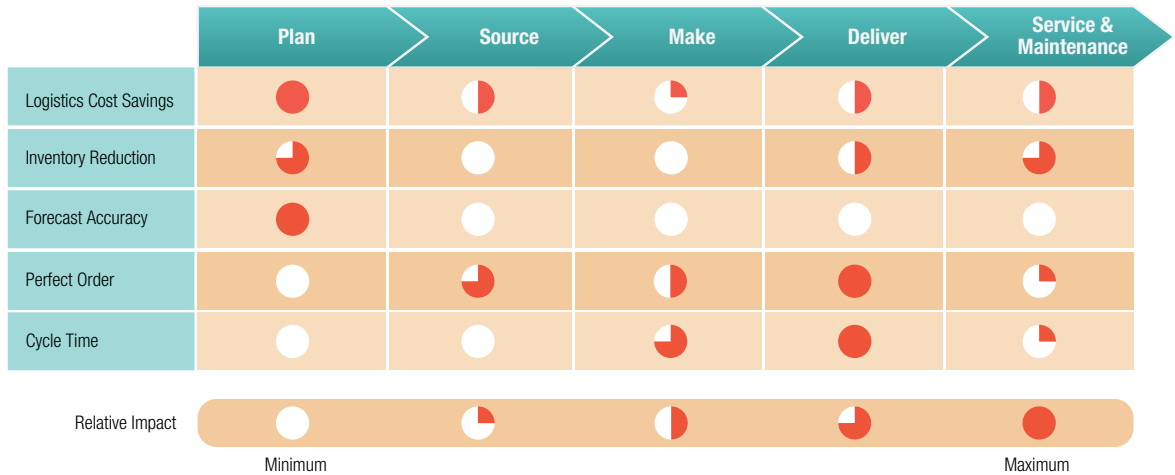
| | Plan | Source | Make | Deliver | Service & Maintenance |
|---|---|---|---|---|---|
| Logistics Cost Savings | | | | | |
| Inventory Reduction | | | | | |
| Forecast Accuracy | | | | | |
| Perfect Order | | | | | |
| Cycle Time | | | | | |

Relative Impact

Minimum

Maximum